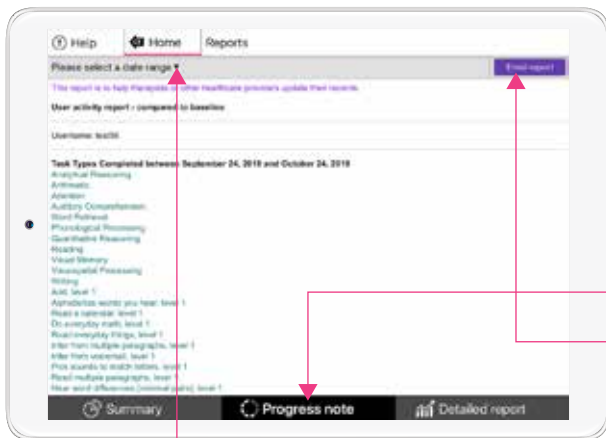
Help Home Reports

Please select a date range ▾

Email report

This report is to help therapists or other healthcare providers update their records.

User activity report - compared to baseline

Username: test56

Task Types Completed between September 24, 2018 and October 24, 2018
Analytical Reasoning
Arithmetic
Attention
Auditory Comprehension
Word Retrieval
Phonological Processing
Quantitative Reasoning
Reading
Visual Memory
Visuospatial Processing
Writing
Add, level 1
Alphabetize words you hear, level 1
Read a calendar, level 1
Do everyday math, level 1
Recall everyday things, level 1
Infer from multiple paragraphs, level 1
Infer from voicemail, level 1
Pick sounds to match letters, level 1
Read multiple paragraphs, level 1
Hear word differences (minimal pairs), level 1

Summary Progress note Detailed report